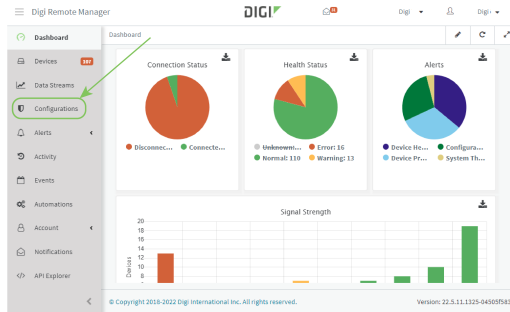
Digi Remote Manager

DIGI

Digi

Digi

Dashboard

Dashboard

Devices 387

Data Streams

Configurations

Alerts

Activity

Events

Automations

Account

Notifications

API Explorer

Connection Status

Disconnec... Connecte...

Health Status

Unknown... Error: 16

Normal: 110 Warning: 13

Alerts

Device He... Configura...

Device Pr... System Th...

Signal Strength

20
18
16
14
12
10

Devices

© Copyright 2018-2022 Digi International Inc. All rights reserved.

Version: 22.5.11.1325-04505f58